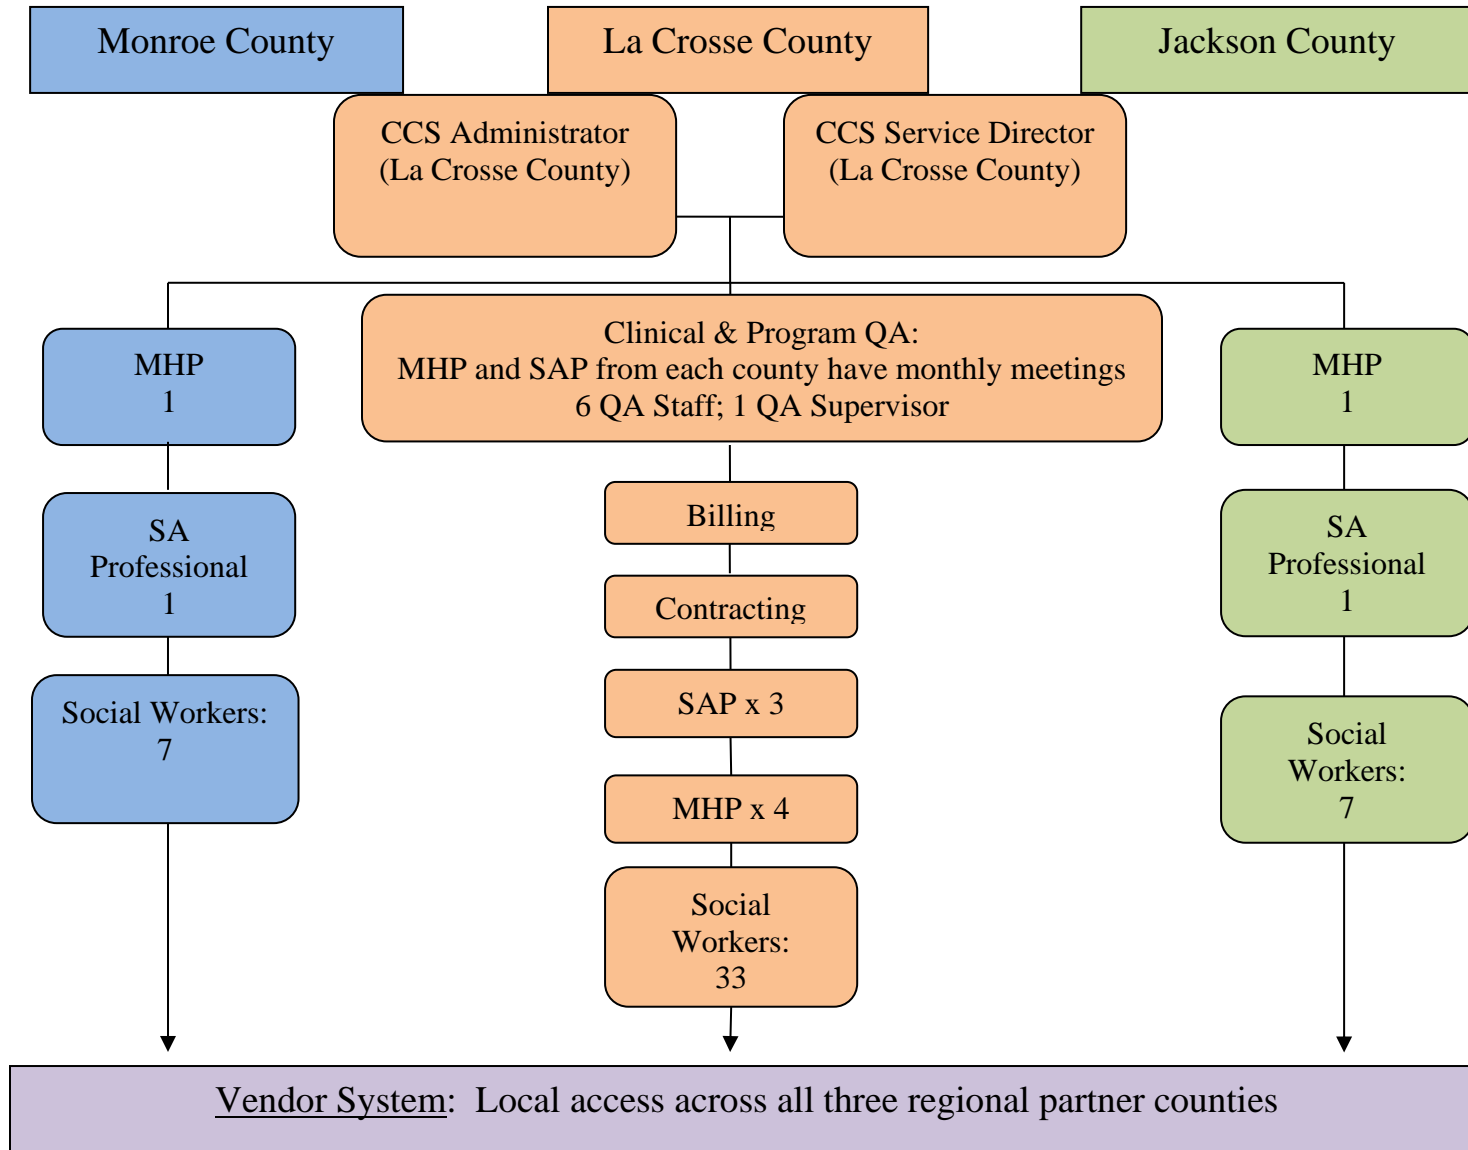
Monroe County

La Crosse County

Jackson County

CCS Administrator
(La Crosse County)

CCS Service Director
(La Crosse County)

MHP
1

Clinical & Program QA:
MHP and SAP from each county have monthly meetings
6 QA Staff; 1 QA Supervisor

MHP
1

SA
Professional
1

Billing

SA
Professional
1

Contracting

Social Workers:
7

SAP x 3

Social
Workers:
7

MHP x 4

Social
Workers:
33

Vendor System: Local access across all three regional partner counties